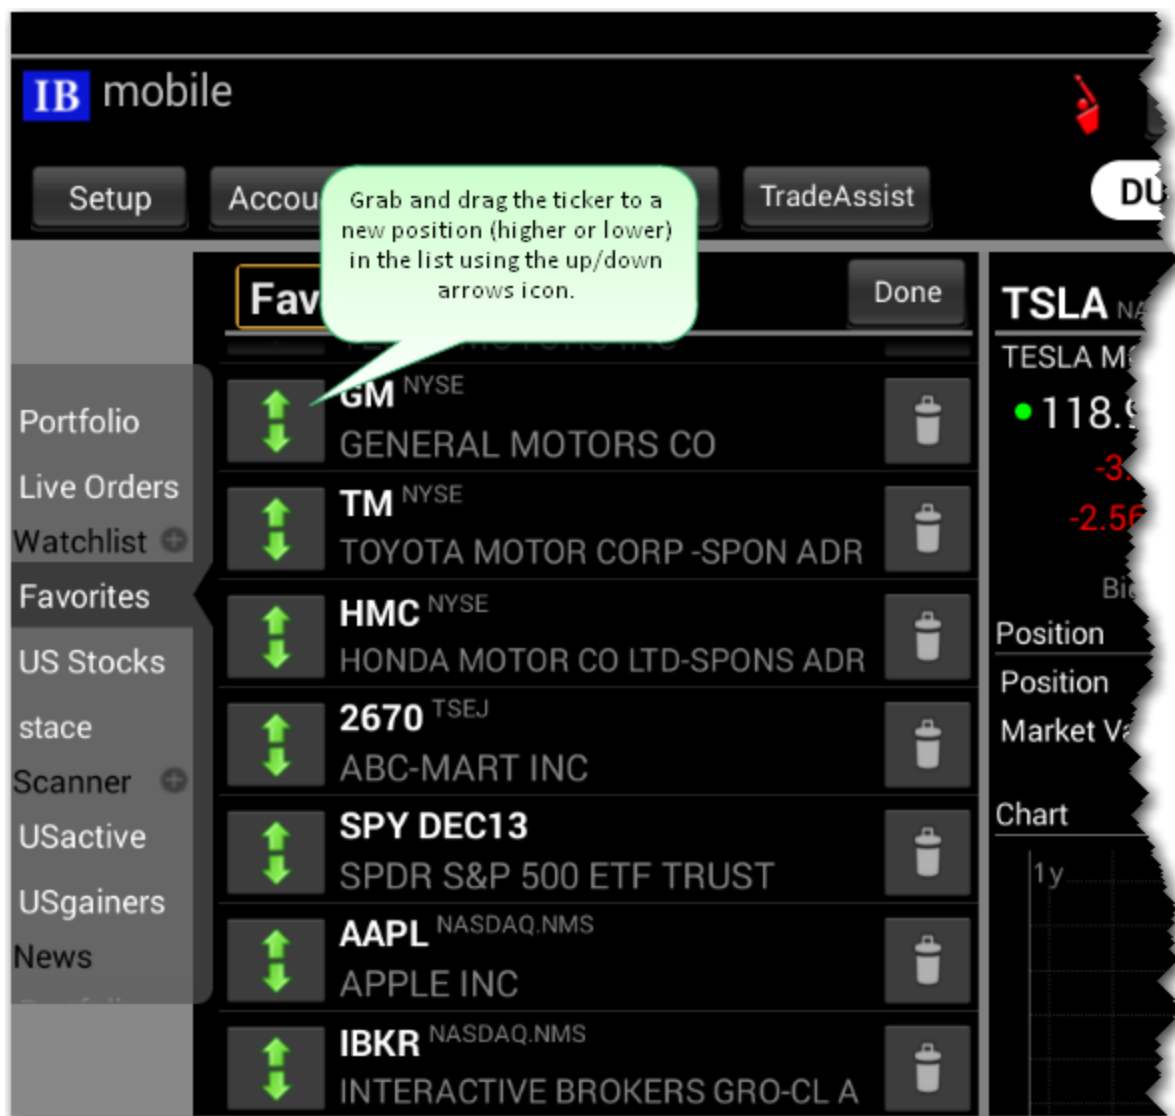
IB mobile

Setup Accou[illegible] TradeAssist DU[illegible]

Grab and drag the ticker to a new position (higher or lower) in the list using the up/down arrows icon.

Fav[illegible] Done

Portfolio
Live Orders
Watchlist
Favorites
US Stocks
stace
Scanner
USactive
USgainers
News

GM NYSE
GENERAL MOTORS CO

TM NYSE
TOYOTA MOTOR CORP -SPON ADR

HMC NYSE
HONDA MOTOR CO LTD-SPONS ADR

2670 TSEJ
ABC-MART INC

SPY DEC13
SPDR S&P 500 ETF TRUST

AAPL NASDAQ.NMS
APPLE INC

IBKR NASDAQ.NMS
INTERACTIVE BROKERS GRO-CL A

TSLA NA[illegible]
TESLA M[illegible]
118.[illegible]
-3.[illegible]
-2.56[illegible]
Bi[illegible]
Position
Position
Market Va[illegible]
Chart
1y